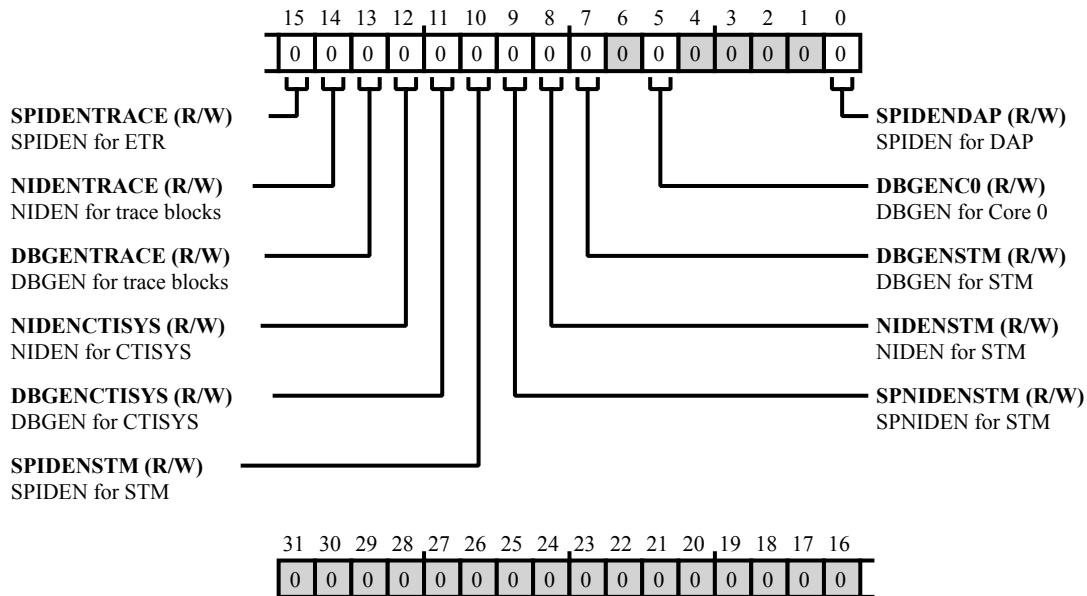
15 14 13 12 11 10 9 8 7 6 5 4 3 2 1 0

| 0 | 0 | 0 | 0 | 0 | 0 | 0 | 0 | 0 | 0 | 0 | 0 | 0 | 0 | 0 | 0 |
|---|---|---|---|---|---|---|---|---|---|---|---|---|---|---|---|

**SPIDENTRACE (R/W)**
SPIDEN for ETR

**NIDENTRACE (R/W)**
NIDEN for trace blocks

**DBGENTRACE (R/W)**
DBGEN for trace blocks

**NIDENCTISYS (R/W)**
NIDEN for CTISYS

**DBGENCTISYS (R/W)**
DBGEN for CTISYS

**SPIDENSTM (R/W)**
SPIDEN for STM

**SPIDENDAP (R/W)**
SPIDEN for DAP

**DBGENC0 (R/W)**
DBGEN for Core 0

**DBGENSTM (R/W)**
DBGEN for STM

**NIDENSTM (R/W)**
NIDEN for STM

**SPNIDENSTM (R/W)**
SPNIDEN for STM

31 30 29 28 27 26 25 24 23 22 21 20 19 18 17 16

| 0 | 0 | 0 | 0 | 0 | 0 | 0 | 0 | 0 | 0 | 0 | 0 | 0 | 0 | 0 | 0 |
|---|---|---|---|---|---|---|---|---|---|---|---|---|---|---|---|